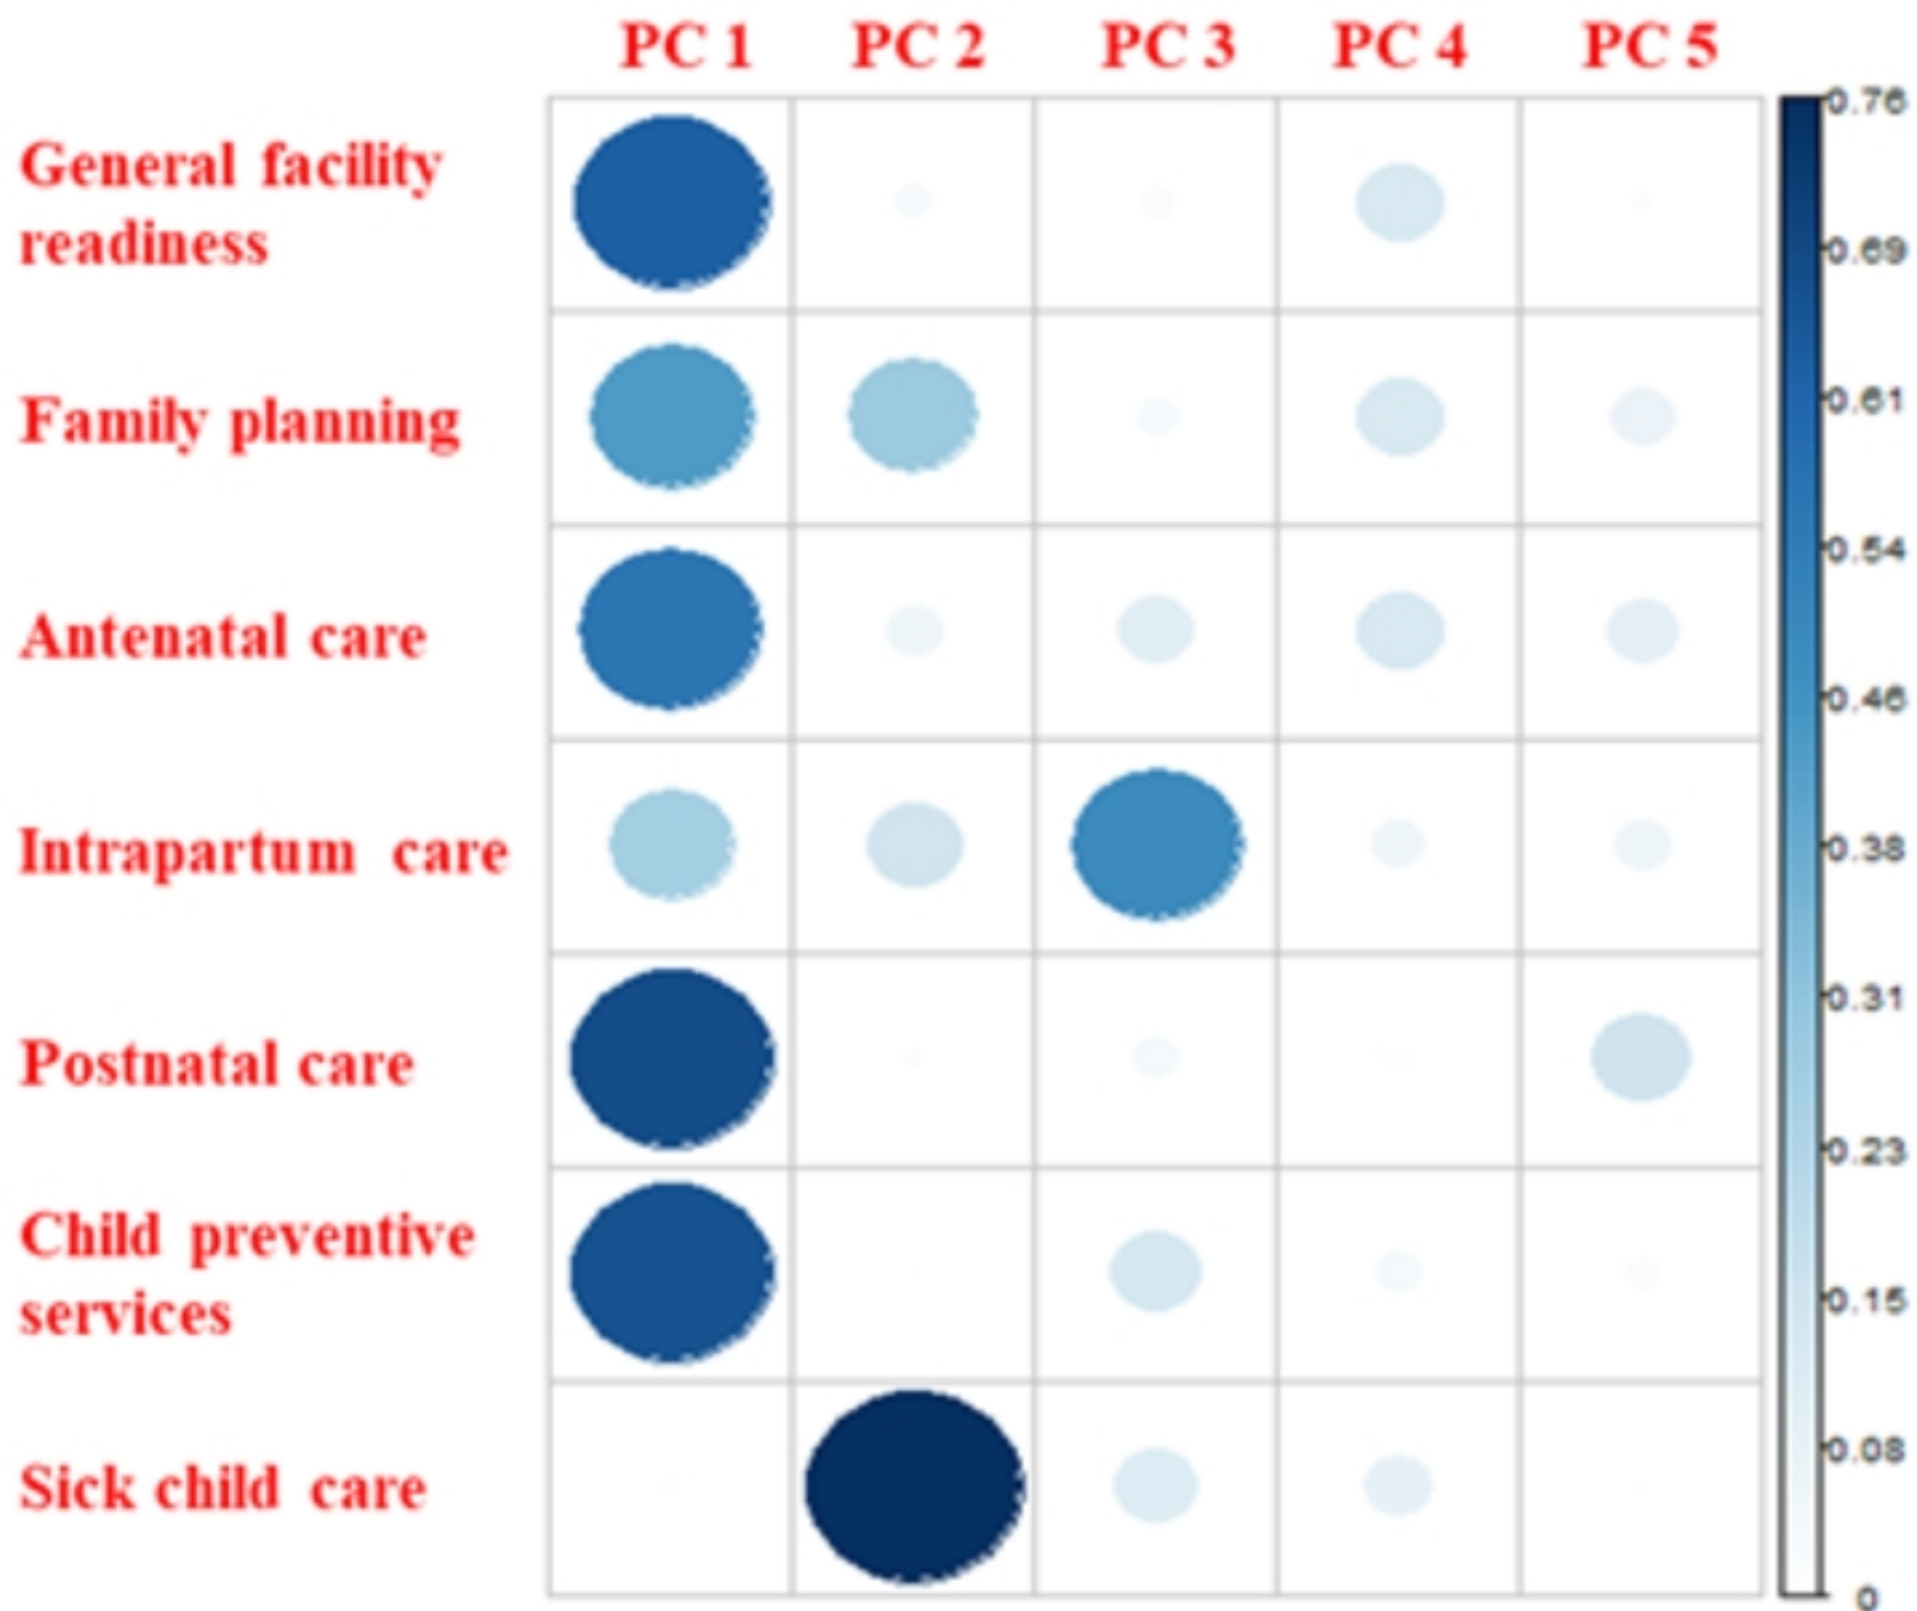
PC 1 PC 2 PC 3 PC 4 PC 5

General facility readiness

Family planning

Antenatal care

Intrapartum care

Postnatal care

Child preventive services

Sick child care

0.76
0.69
0.61
0.54
0.46
0.38
0.31
0.23
0.15
0.08
0